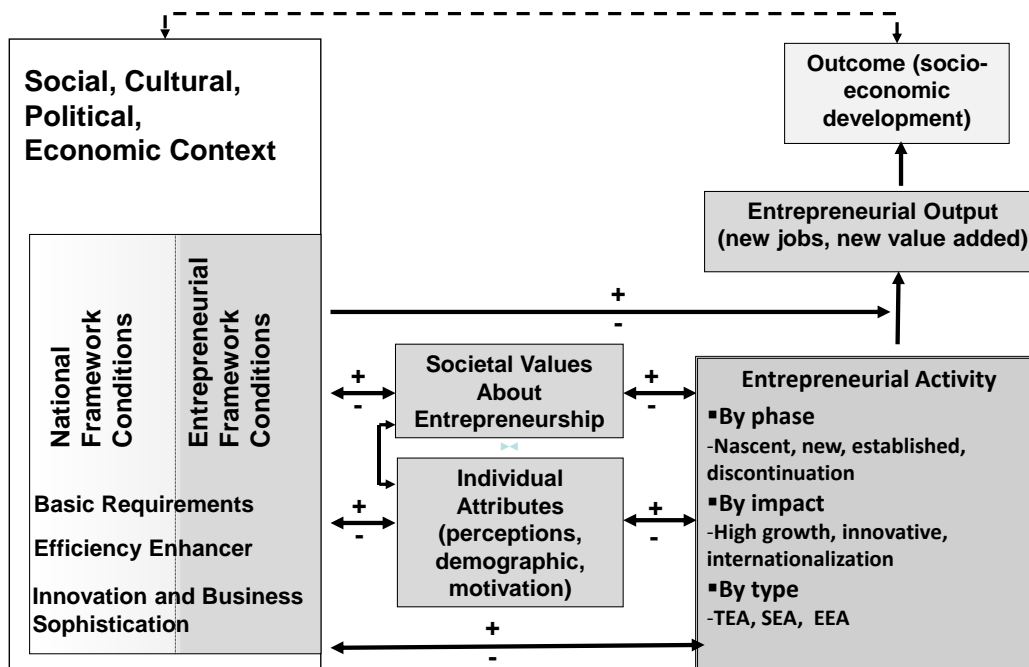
Social, Cultural, Political, Economic Context

Outcome (socio-economic development)

Entrepreneurial Output (new jobs, new value added)

National Framework Conditions

Entrepreneurial Framework Conditions

Basic Requirements

Efficiency Enhancer

Innovation and Business Sophistication

+
-

+
-

Societal Values About Entrepreneurship

+
-

+
-

Individual Attributes (perceptions, demographic, motivation)

+
-

Entrepreneurial Activity

▪By phase

-Nascent, new, established, discontinuation

▪By impact

-High growth, innovative, internationalization

▪By type

-TEA, SEA, EEA

+
-